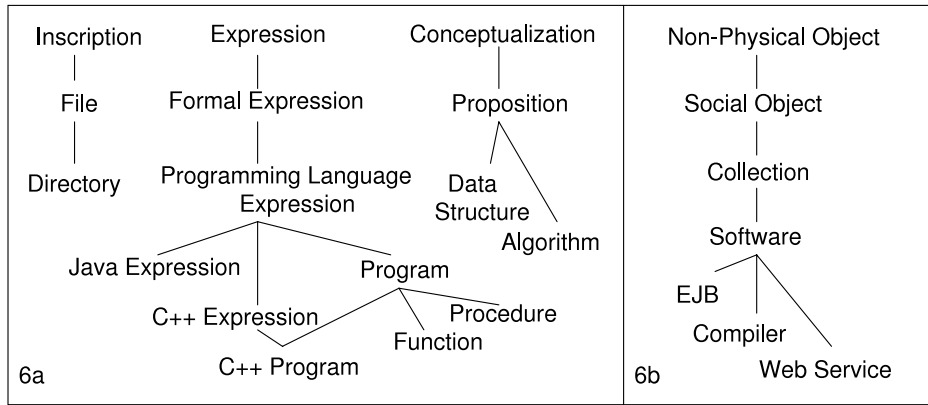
Inscription
File
Directory

Expression
Formal Expression
Programming Language Expression
Java Expression
Program
C++ Expression
Procedure
Function
C++ Program

Conceptualization
Proposition
Data Structure
Algorithm

6a

Non-Physical Object
Social Object
Collection
Software
EJB
Compiler
Web Service

6b